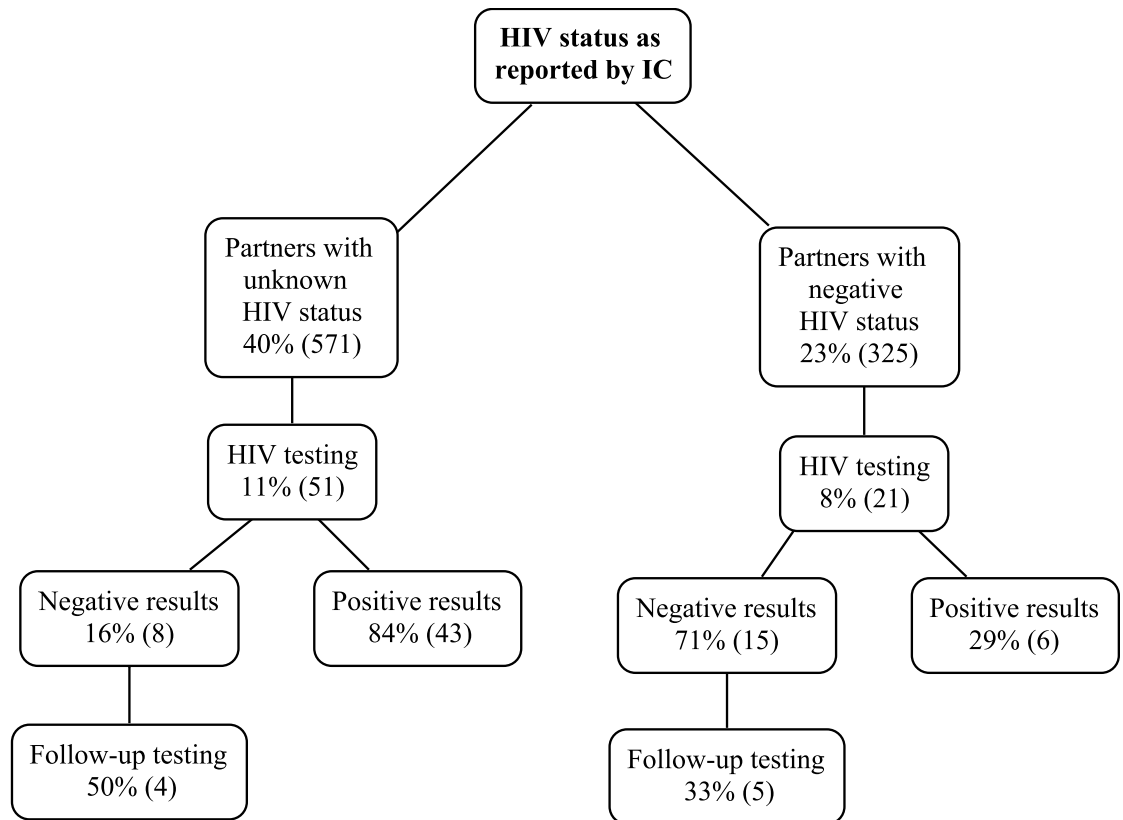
HIV status as reported by IC

Partners with unknown HIV status 40% (571)

HIV testing 11% (51)

Negative results 16% (8)

Positive results 84% (43)

Follow-up testing 50% (4)

Partners with negative HIV status 23% (325)

HIV testing 8% (21)

Negative results 71% (15)

Positive results 29% (6)

Follow-up testing 33% (5)